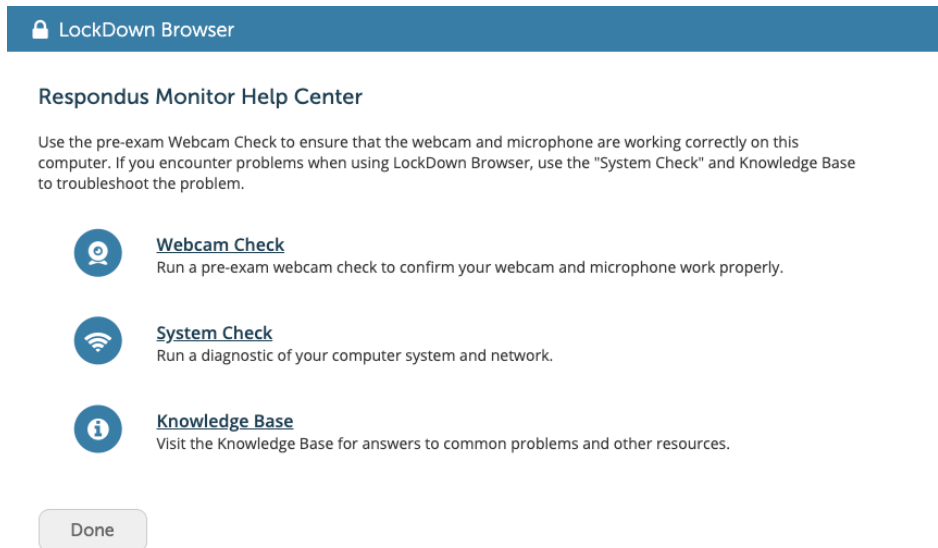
LockDown Browser

Respondus Monitor Help Center

Use the pre-exam Webcam Check to ensure that the webcam and microphone are working correctly on this computer. If you encounter problems when using LockDown Browser, use the "System Check" and Knowledge Base to troubleshoot the problem.

Webcam Check
Run a pre-exam webcam check to confirm your webcam and microphone work properly.

System Check
Run a diagnostic of your computer system and network.

Knowledge Base
Visit the Knowledge Base for answers to common problems and other resources.

Done